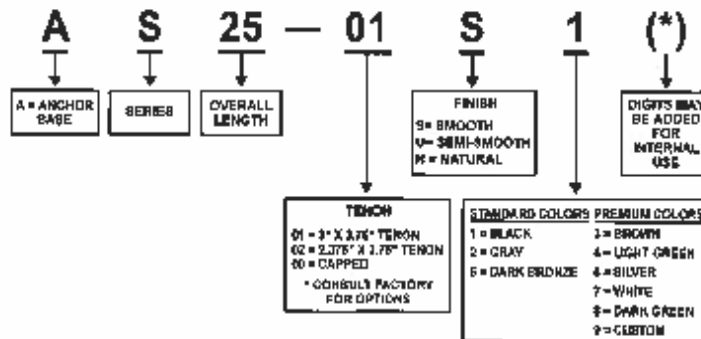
A S 25 — 01 S 1 (*)

A = ANCHOR BASE

SERIES

OVERALL LENGTH

FINISH
S= SMOOTH
V= SEMI-SMOOTH
N = NATURAL

DIGITS MAY BE ADDED FOR INTERNAL USE

TENON
01 = 3" X 3.75" TENON
02 = 2.375" X 3.75" TENON
00 = CAPPED
* CONSULT FACTORY FOR OPTIONS

| STANDARD COLORS | PREMIUM COLORS |
|---|---|
| 1 = BLACK | 3 = BROWN |
| 2 = GRAY | 4 = LIGHT GREEN |
| 5 = DARK BRONZE | 6 = SILVER |
| | 7 = WHITE |
| | 8 = DARK GREEN |
| | 9 = CUSTOM |